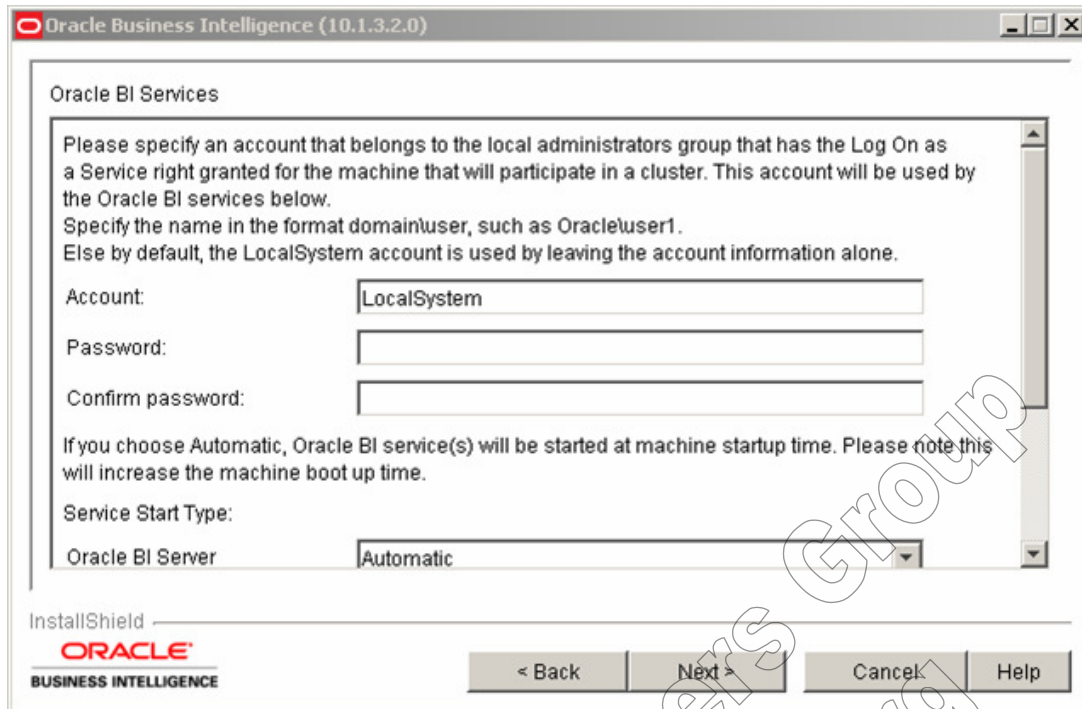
Oracle Business Intelligence (10.1.3.2.0)

Oracle BI Services

Please specify an account that belongs to the local administrators group that has the Log On as a Service right granted for the machine that will participate in a cluster. This account will be used by the Oracle BI services below.
Specify the name in the format domain\user, such as Oracle\user1.
Else by default, the LocalSystem account is used by leaving the account information alone.

Account: LocalSystem

Password:

Confirm password:

If you choose Automatic, Oracle BI service(s) will be started at machine startup time. Please note this will increase the machine boot up time.

Service Start Type:

Oracle BI Server Automatic

InstallShield

ORACLE
BUSINESS INTELLIGENCE

< Back Next > Cancel Help

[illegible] Group